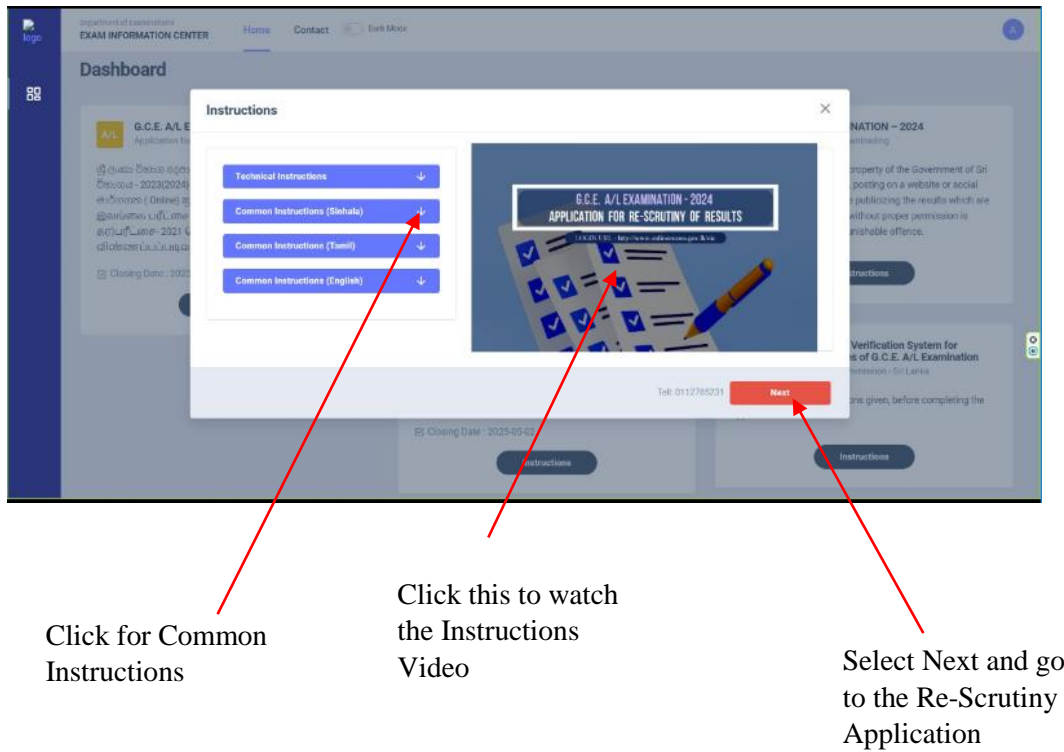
logo

Department of Examinations
EXAM INFORMATION CENTER

Home Contact Dark Mode

A

Dashboard

A/L G.C.E. A/L E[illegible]
Application fo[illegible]

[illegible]

Closing Date : 202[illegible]

Instructions

Technical Instructions
Common Instructions (Sinhala)
Common Instructions (Tamil)
Common Instructions (English)

G.C.E. A/L EXAMINATION - 2024
APPLICATION FOR RE-SCRUTINY OF RESULTS
LOGIN URL - http://www.onlineexams.gov.lk/eic

Tel: 0112785231

Next

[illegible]NATION – 2024
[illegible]

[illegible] property of the Government of Sri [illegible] posting on a website or social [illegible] publicizing the results which are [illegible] without proper permission is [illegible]nishable offence.

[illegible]nstructions

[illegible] Verification System for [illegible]s of G.C.E. A/L Examination
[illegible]mission - Sri Lanka

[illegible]ns given, before completing the

Closing Date : 2025-05-0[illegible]

Instructions

Instructions

Click for Common Instructions

Click this to watch the Instructions Video

Select Next and go to the Re-Scrutiny Application